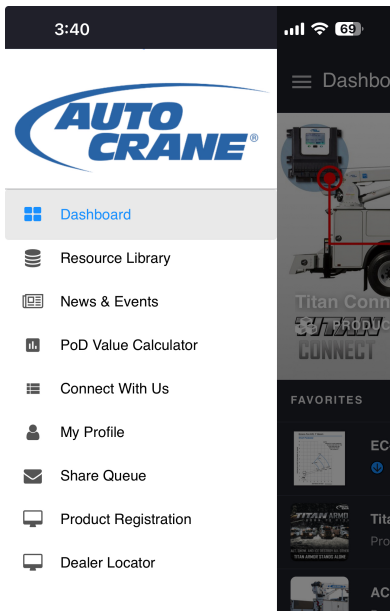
3:40

69

AUTO CRANE®

Dashboard

Resource Library

News & Events

PoD Value Calculator

Connect With Us

My Profile

Share Queue

Product Registration

Dealer Locator

Dashbo

Titan Conn

PRODUC

TITAN CONNECT

FAVORITES

EC

Tita

Pro

AC